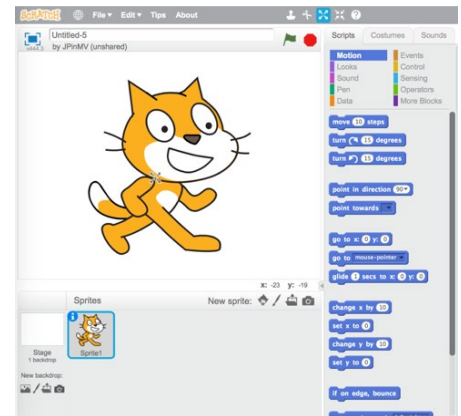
SCRATCH File ▾ Edit ▾ Tips About

Untitled-5
by JPinMV (unshared)
v444.3

Scripts Costumes Sounds

Motion
Looks
Sound
Pen
Data
Events
Control
Sensing
Operators
More Blocks

move 10 steps
turn ↻ 15 degrees
turn ↺ 15 degrees

point in direction 90▾
point towards ▾

go to x: 0 y: 0
go to mouse-pointer ▾
glide 1 secs to x: 0 y: 0

change x by 10
set x to 0
change y by 10
set y to 0

if on edge, bounce

x: -23 y: -19

Sprites
New sprite:

Stage
1 backdrop

Sprite1

New backdrop: